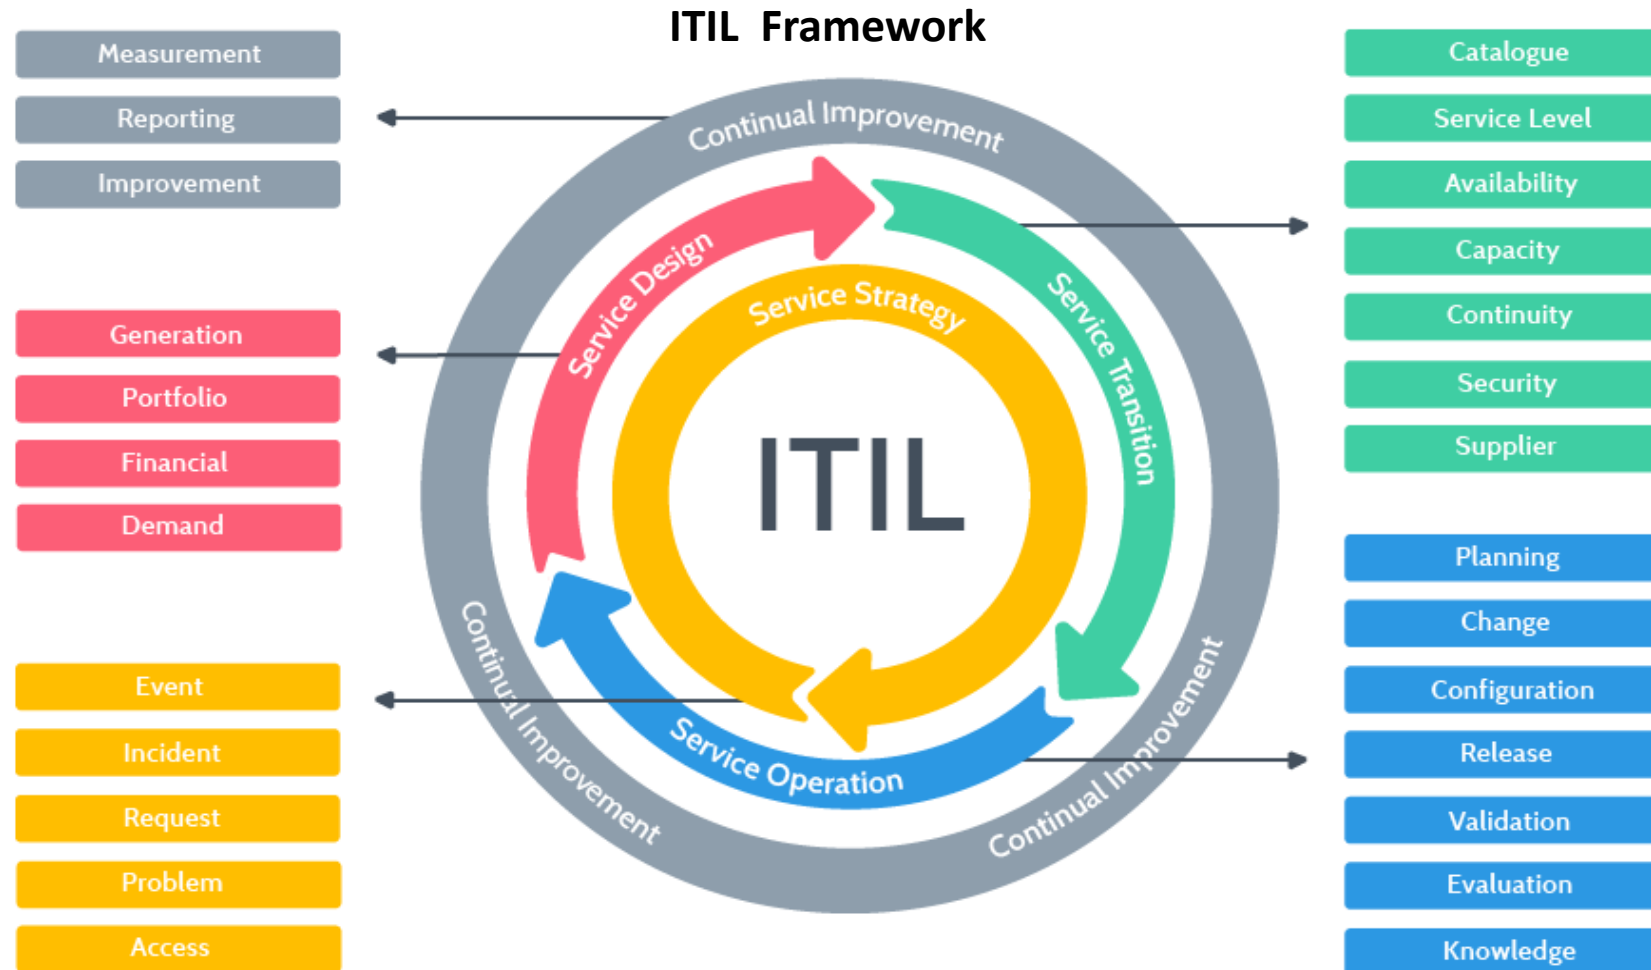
ITIL Framework

Measurement
Reporting
Improvement

Generation
Portfolio
Financial
Demand

Event
Incident
Request
Problem
Access

Continual Improvement
Service Design
Service Strategy
Service Transition
ITIL
Service Operation
Continual Improvement
Continual Improvement

Catalogue
Service Level
Availability
Capacity
Continuity
Security
Supplier

Planning
Change
Configuration
Release
Validation
Evaluation
Knowledge